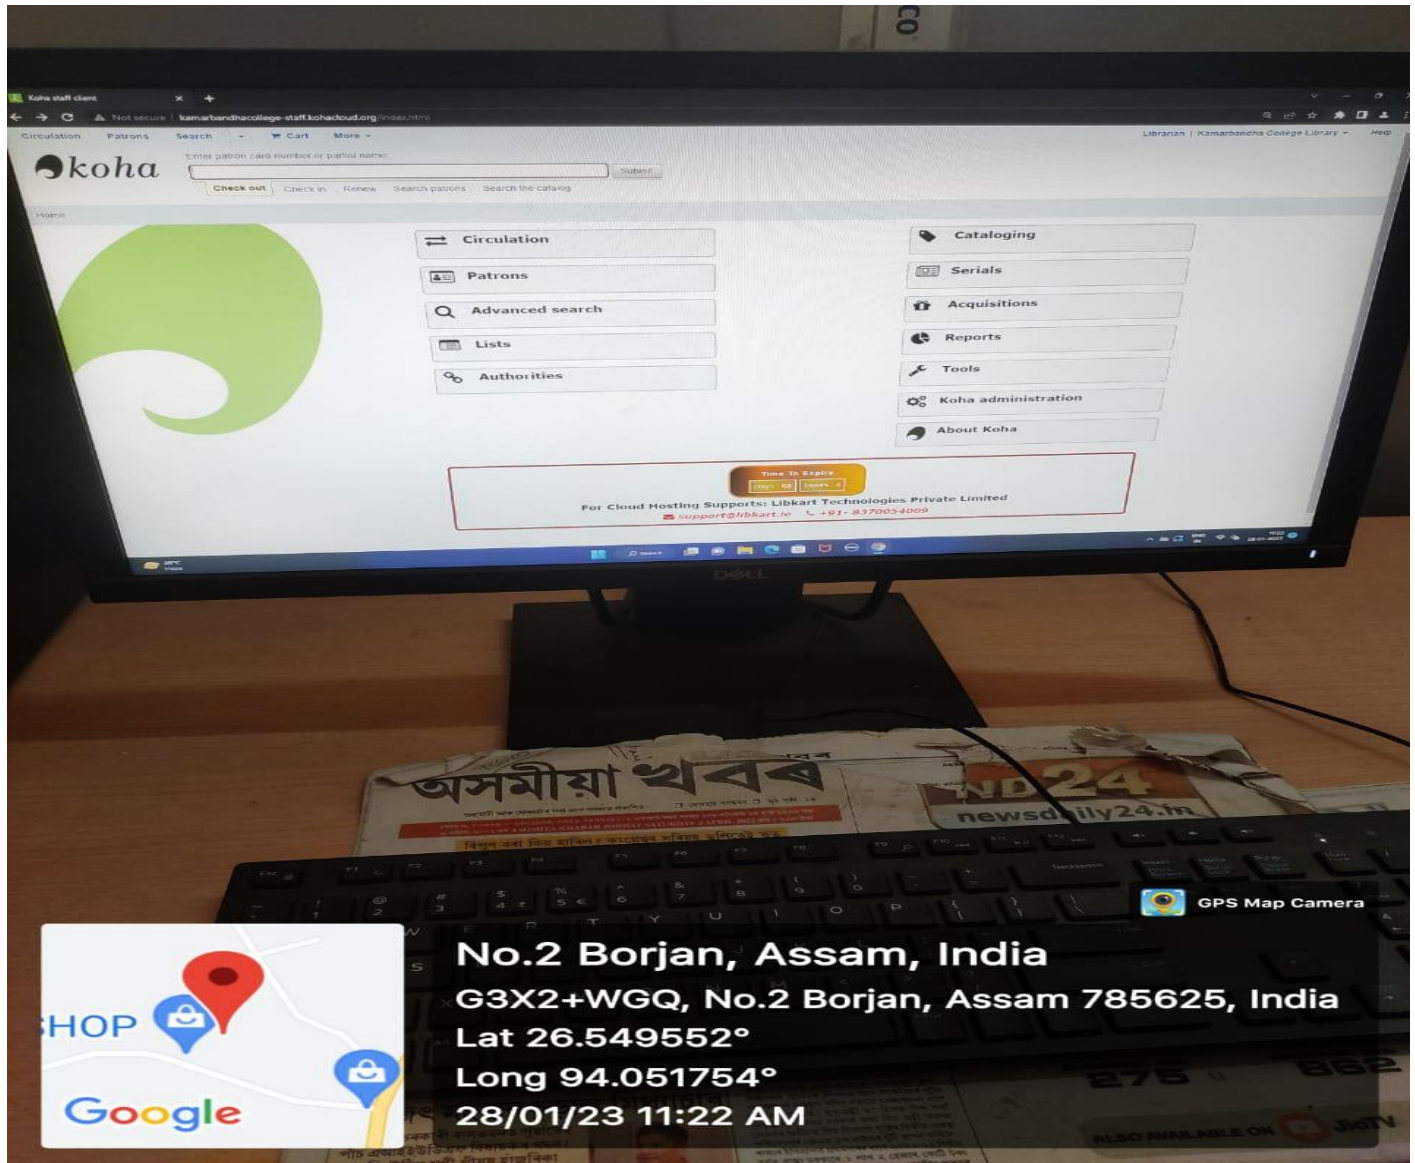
Koha staff client

Not secure | kamarbandhacollege-staff.kohacloud.org/index.html

Circulation Patrons Search Cart More

Librarian | Kamarbandha College Library Help

koha

Enter patron card number or partial name:

Submit

Check out Check in Renew Search patrons Search the catalog

Home

Circulation

Patrons

Advanced search

Lists

Authorities

Cataloging

Serials

Acquisitions

Reports

Tools

Koha administration

About Koha

Time To Expire

For Cloud Hosting Supports: Libkart Technologies Private Limited

support@libkart.in +91- 8370054009

DELL

অসমীয়া খবৰ

ND24

newsdaily24.in

GPS Map Camera

SHOP

Google

No.2 Borjan, Assam, India

G3X2+WGQ, No.2 Borjan, Assam 785625, India

Lat 26.549552°

Long 94.051754°

28/01/23 11:22 AM